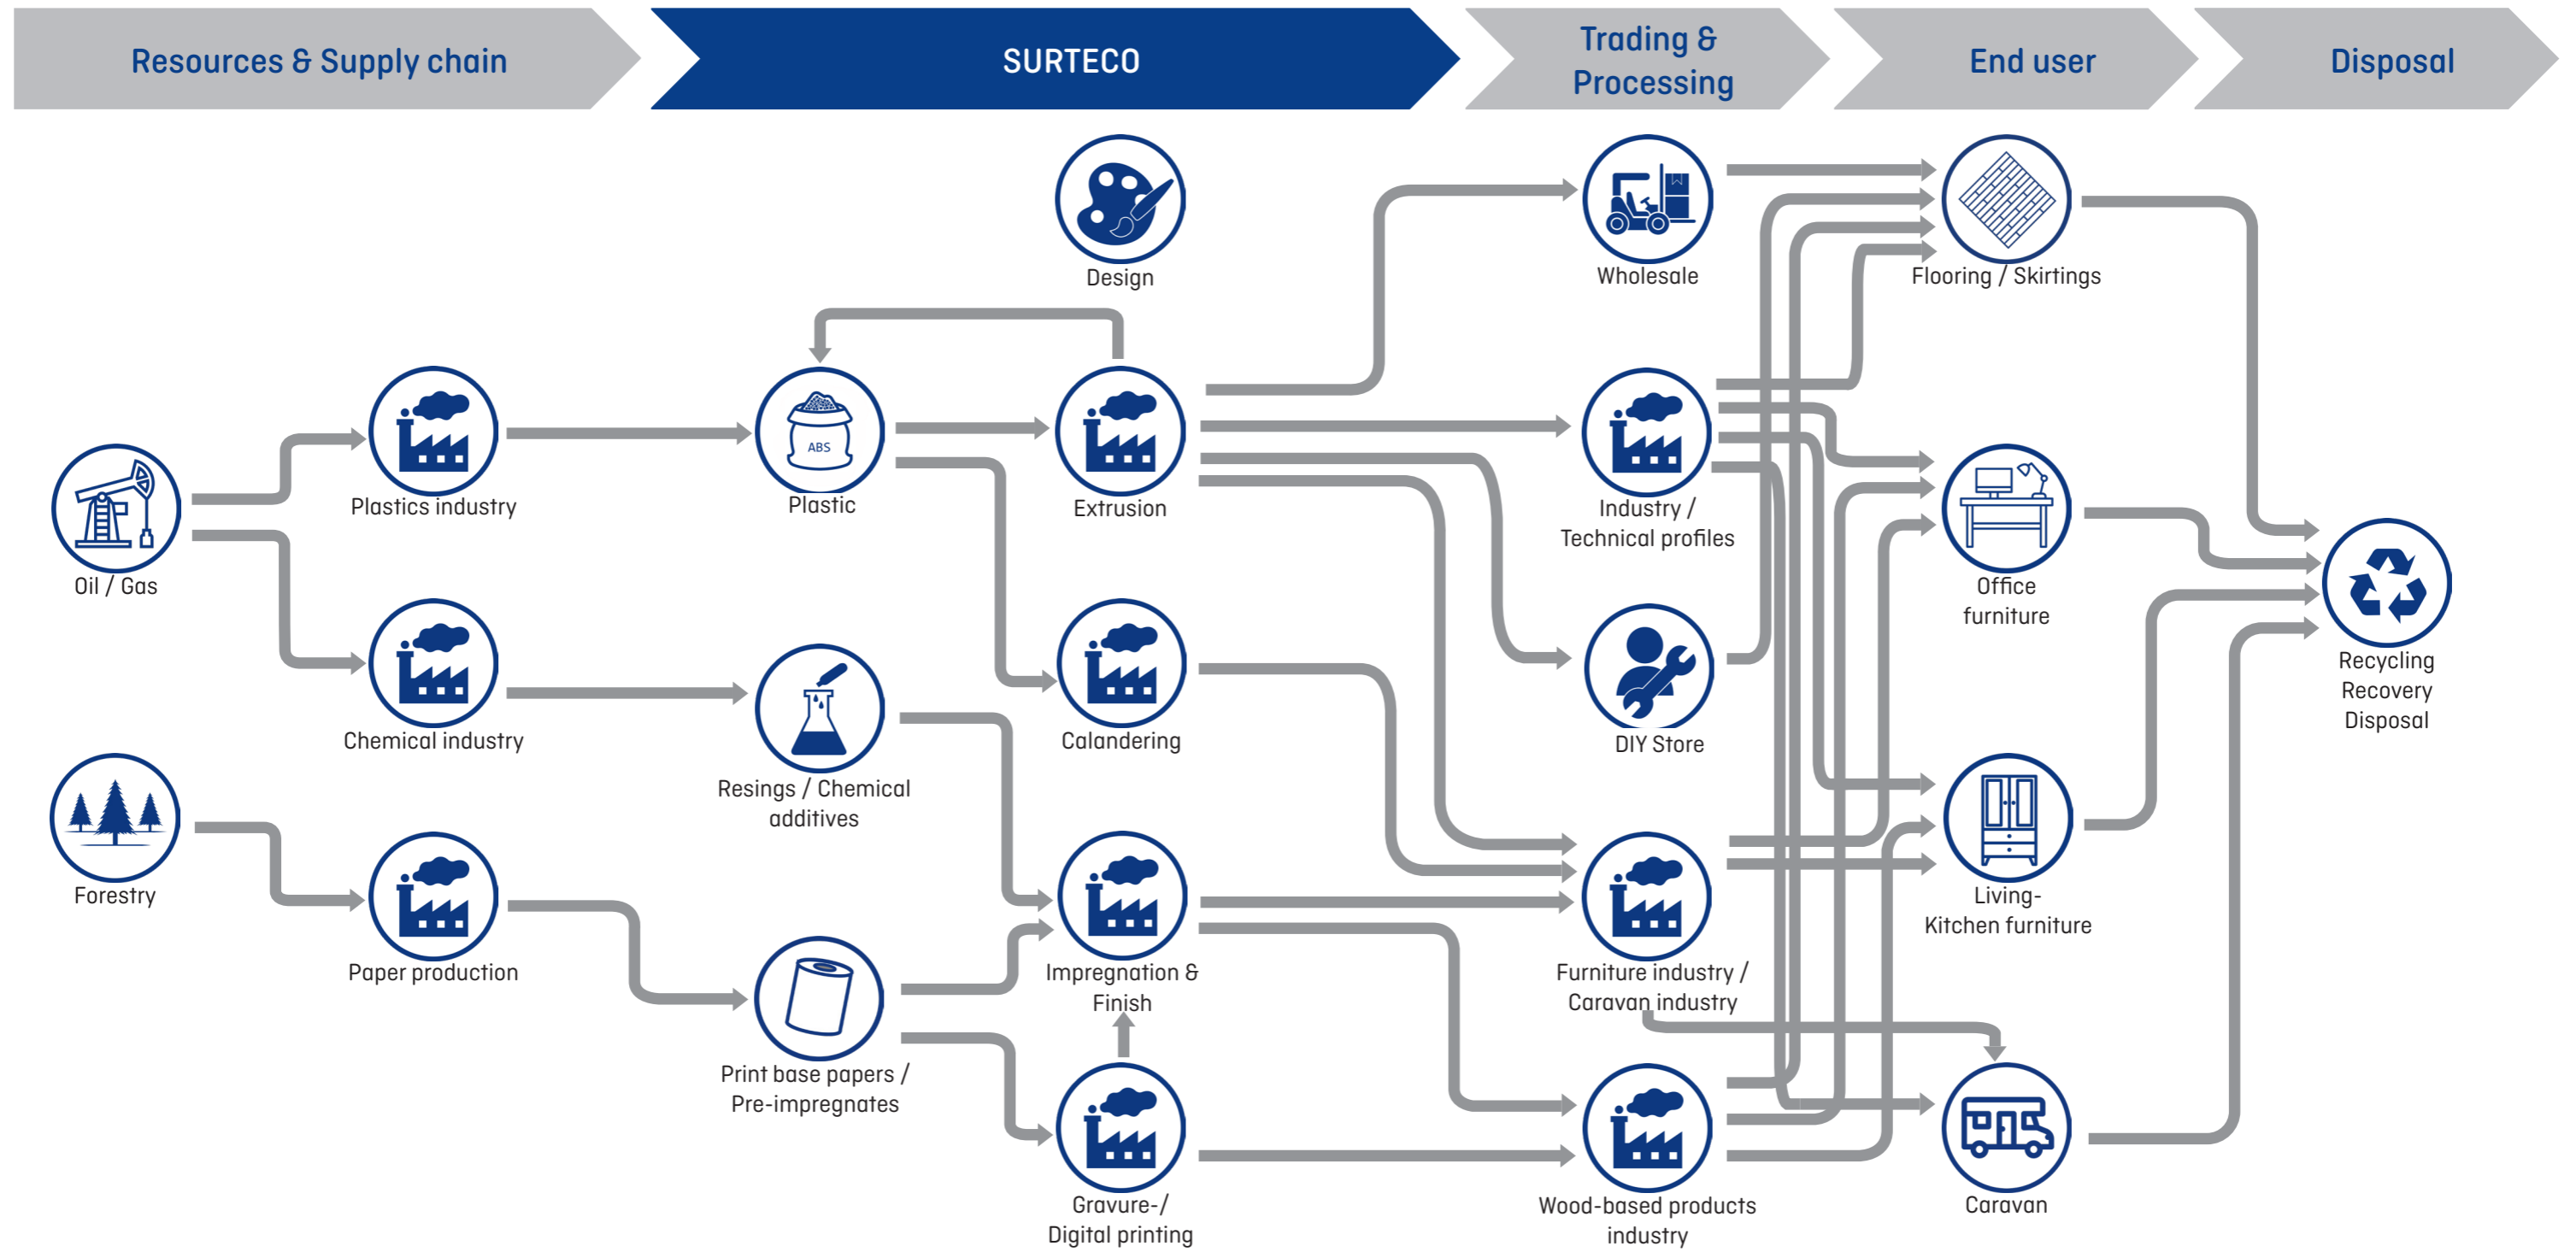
Resources & Supply chain

SURTECO

Trading & Processing

End user

Disposal

Design

Wholesale

Flooring / Skirtings

Oil / Gas

Plastics industry

ABS

Plastic

Extrusion

Industry / Technical profiles

Office furniture

Recycling Recovery Disposal

Chemical industry

Calandering

DIY Store

Resings / Chemical additives

Forestry

Paper production

Impregnation & Finish

Furniture industry / Caravan industry

Living-Kitchen furniture

Print base papers / Pre-impregnates

Gravure-/ Digital printing

Wood-based products industry

Caravan